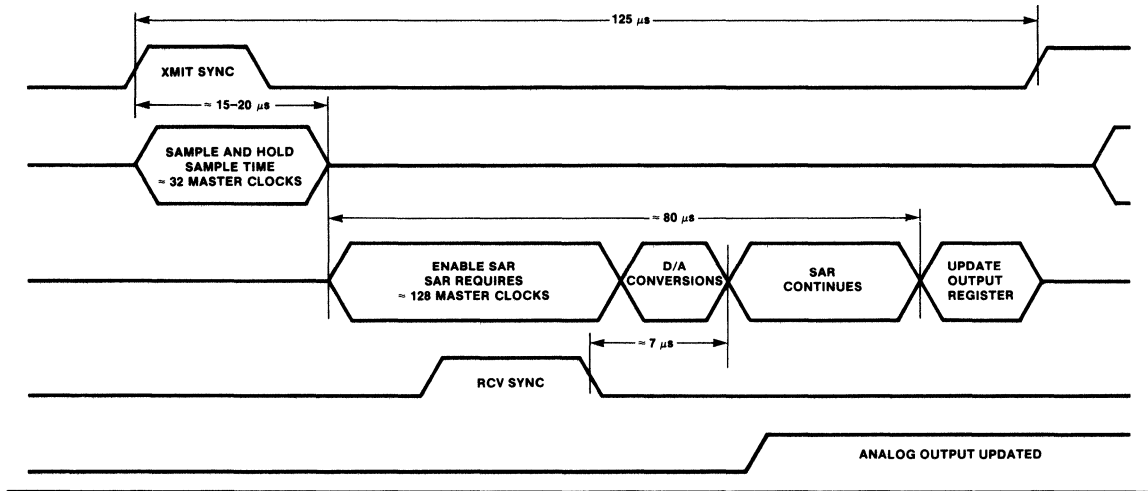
125 $\mu s$

XMIT SYNC

$\approx$ 15–20 $\mu s$

SAMPLE AND HOLD SAMPLE TIME $\approx$ 32 MASTER CLOCKS

$\approx$ 80 $\mu s$

ENABLE SAR SAR REQUIRES $\approx$ 128 MASTER CLOCKS

D/A CONVERSIONS

SAR CONTINUES

UPDATE OUTPUT REGISTER

$\approx$ 7 $\mu s$

RCV SYNC

ANALOG OUTPUT UPDATED